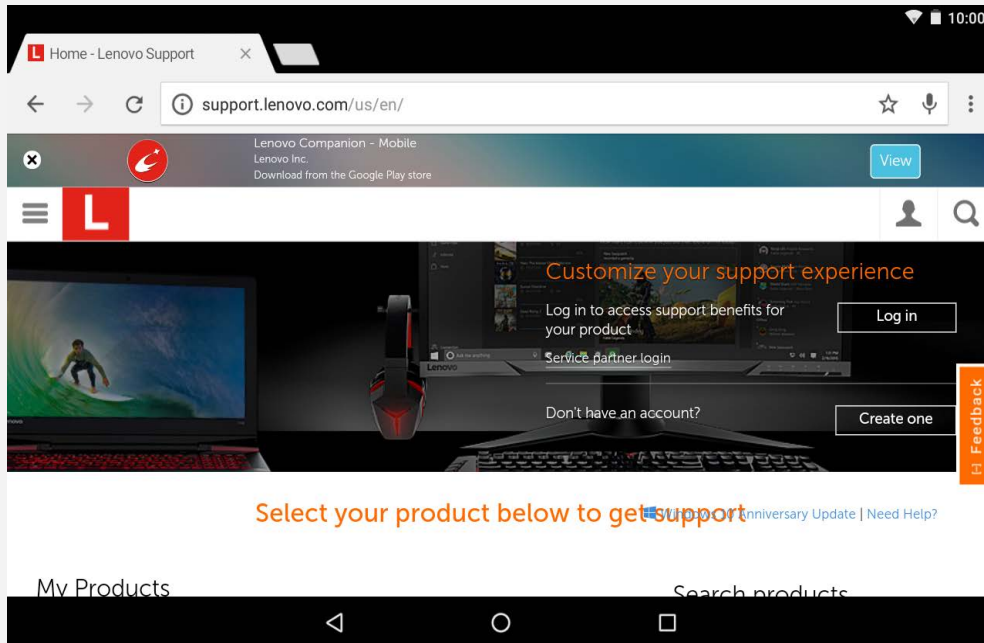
10:00

Home - Lenovo Support ×

support.lenovo.com/us/en/

Lenovo Companion - Mobile
Lenovo Inc.
Download from the Google Play store

View

L

Customize your support experience

Log in to access support benefits for your product

Log in

Service partner login

Don't have an account?

Create one

Feedback

Select your product below to get support

Windows 10 Anniversary Update | Need Help?

My Products

Search products